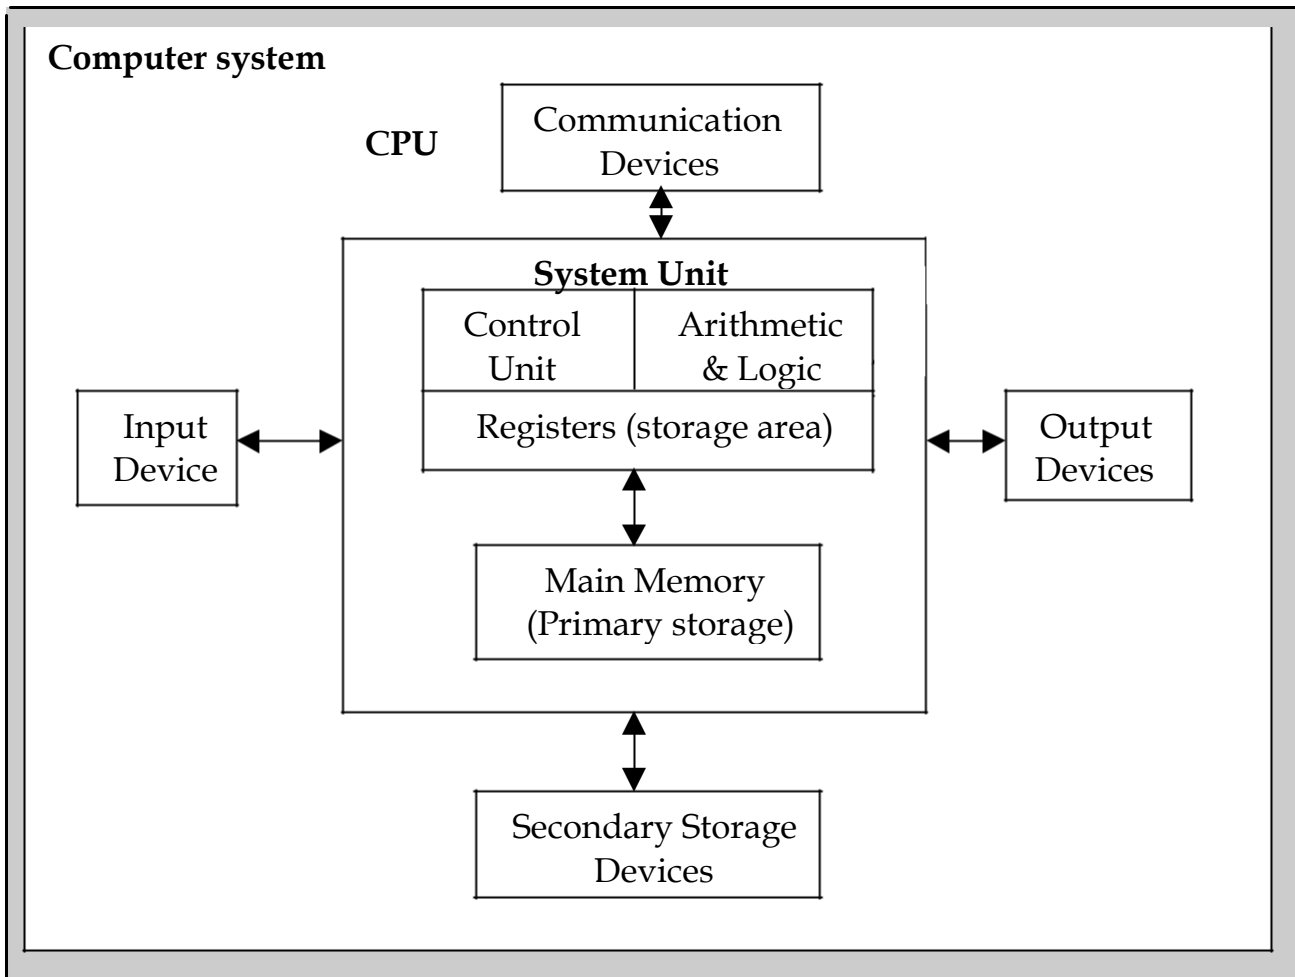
Computer system

CPU

Communication Devices

System Unit

Control Unit

Arithmetic & Logic

Registers (storage area)

Input Device

Output Devices

Main Memory (Primary storage)

Secondary Storage Devices